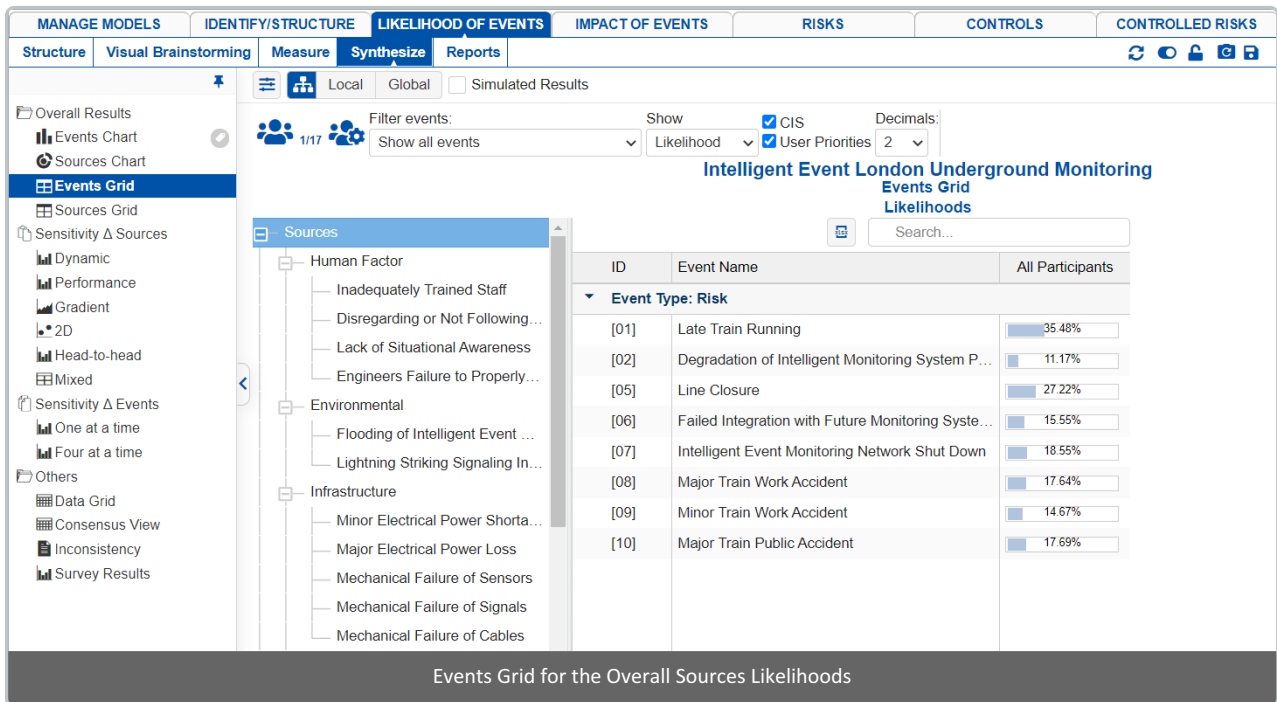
MANAGE MODELS | IDENTIFY/STRUCTURE | LIKELIHOOD OF EVENTS | IMPACT OF EVENTS | RISKS | CONTROLS | CONTROLLED RISKS

Structure | Visual Brainstorming | Measure | Synthesize | Reports

Overall Results
Events Chart
Sources Chart
Events Grid
Sources Grid
Sensitivity Δ Sources
Dynamic
Performance
Gradient
2D
Head-to-head
Mixed
Sensitivity Δ Events
One at a time
Four at a time
Others
Data Grid
Consensus View
Inconsistency
Survey Results

Local Global Simulated Results

1/17 Filter events: Show all events
Show Likelihood
CIS
User Priorities
Decimals: 2

Intelligent Event London Underground Monitoring
Events Grid
Likelihoods

Sources
Human Factor
Inadequately Trained Staff
Disregarding or Not Following...
Lack of Situational Awareness
Engineers Failure to Properly...
Environmental
Flooding of Intelligent Event ...
Lightning Striking Signaling In...
Infrastructure
Minor Electrical Power Shorta...
Major Electrical Power Loss
Mechanical Failure of Sensors
Mechanical Failure of Signals
Mechanical Failure of Cables

Search...

| ID | Event Name | All Participants |
|---|---|---|
| Event Type: Risk | | |
| [01] | Late Train Running | 35.48% |
| [02] | Degradation of Intelligent Monitoring System P... | 11.17% |
| [05] | Line Closure | 27.22% |
| [06] | Failed Integration with Future Monitoring Syste... | 15.55% |
| [07] | Intelligent Event Monitoring Network Shut Down | 18.55% |
| [08] | Major Train Work Accident | 17.64% |
| [09] | Minor Train Work Accident | 14.67% |
| [10] | Major Train Public Accident | 17.69% |

Events Grid for the Overall Sources Likelihoods